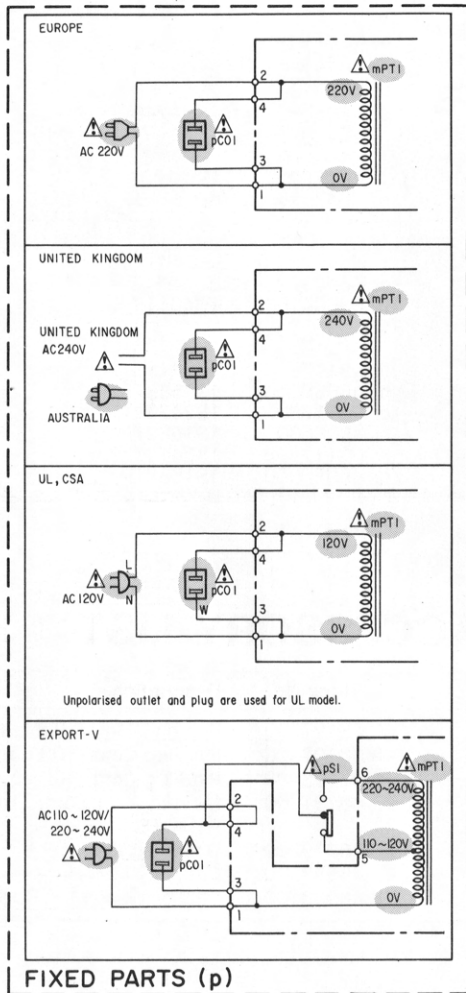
EUROPE

mPT1
2
4
220V
AC 220V
pCO1
3
1
0V

UNITED KINGDOM

mPT1
2
240V
UNITED KINGDOM
AC240V
4
pCO1
3
AUSTRALIA
1
0V

UL, CSA

mPT1
2
120V
4
L
pCO1
AC 120V
N
W
3
1
0V

Unpolarised outlet and plug are used for UL model.

EXPORT-V

pS1
mPT1
6
220~240V
2
AC110 ~ 120V/
220 ~ 240V
4
110~120V
pCO1
5
3
0V
1

FIXED PARTS (p)